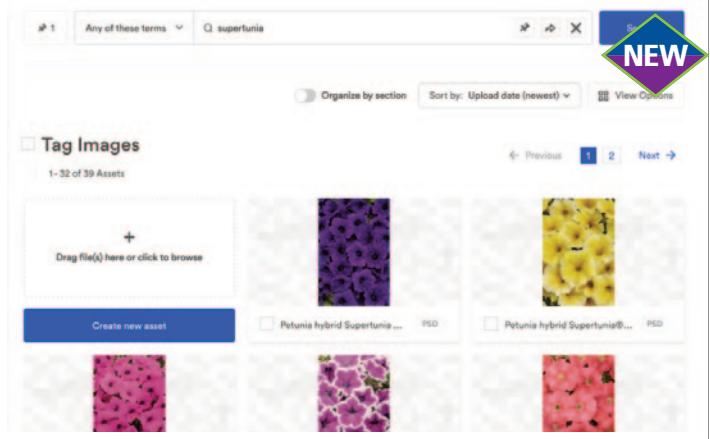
1

Any of these terms

supertunia

NEW

Organize by section

Sort by: Upload date (newest)

View Options

Tag Images

1-32 of 39 Assets

← Previous 1 2 Next →

+

Drag file(s) here or click to browse

Create new asset

Petunia hybrid Supertunia ...

PSD

Petunia hybrid Supertunia®...

PSD